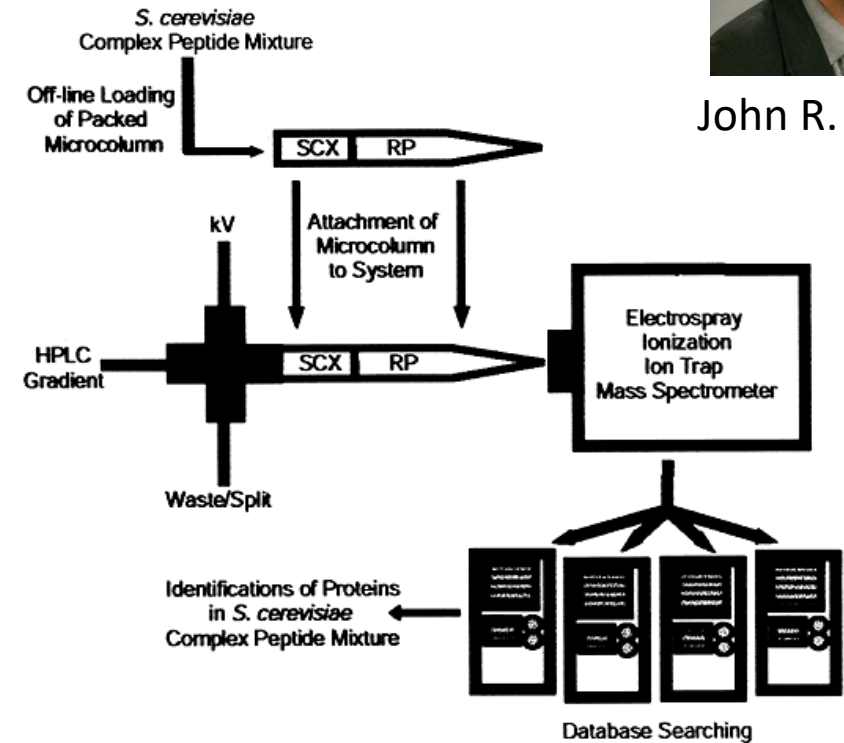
S. cerevisiae
Complex Peptide Mixture

John R.

Off-line Loading of Packed Microcolumn

SCX RP

Attachment of Microcolumn to System

kV

HPLC Gradient

SCX RP

Waste/Split

Electrospray Ionization Ion Trap Mass Spectrometer

Identifications of Proteins in S. cerevisiae Complex Peptide Mixture

Database Searching